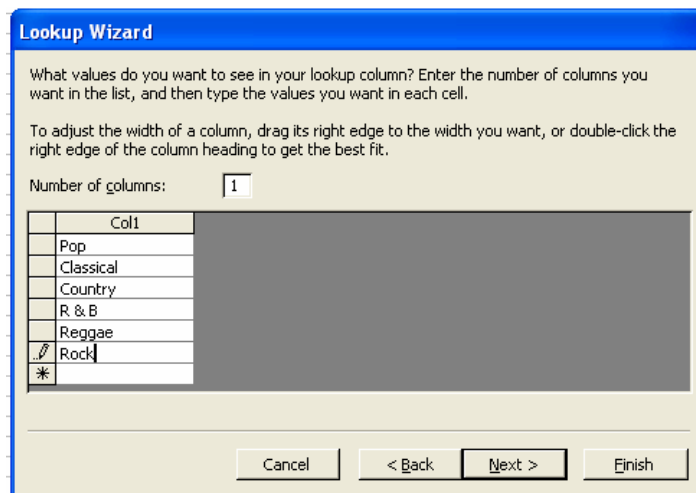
Lookup Wizard

What values do you want to see in your lookup column? Enter the number of columns you want in the list, and then type the values you want in each cell.

To adjust the width of a column, drag its right edge to the width you want, or double-click the right edge of the column heading to get the best fit.

Number of columns: 1

| | Col1 |
|---|---|
| | Pop |
| | Classical |
| | Country |
| | R & B |
| | Reggae |
| | Rock |
| * | |

Cancel < Back Next > Finish